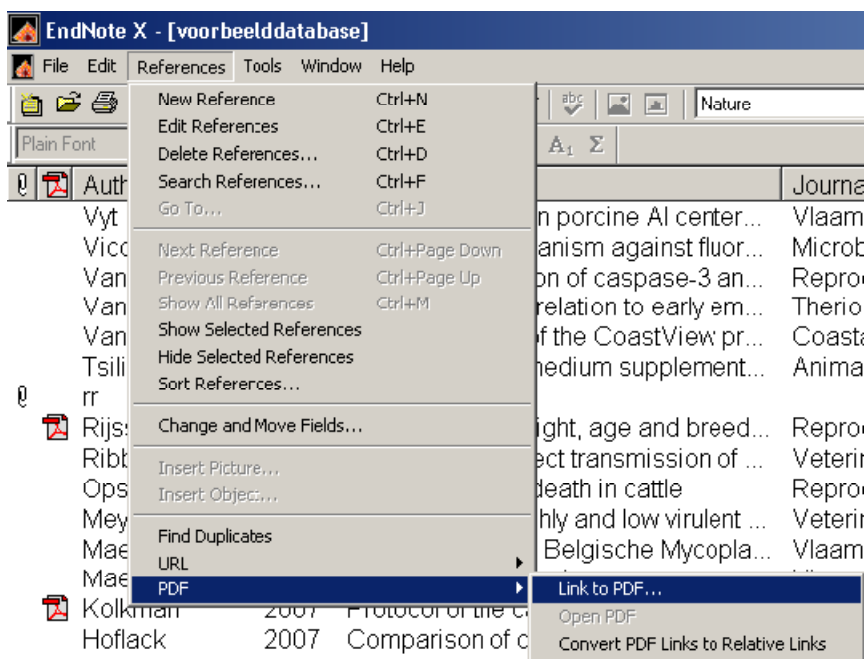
EndNote X - [voorbeelddatabase]

File Edit References Tools Window Help

Nature

Plain Font

Auth

Journa

New Reference Ctrl+N
Edit References Ctrl+E
Delete References... Ctrl+D
Search References... Ctrl+F
Go To... Ctrl+J

Next Reference Ctrl+Page Down
Previous Reference Ctrl+Page Up
Show All References Ctrl+M
Show Selected References
Hide Selected References
Sort References...

Change and Move Fields...

Insert Picture...
Insert Object...

Find Duplicates
URL
PDF

Link to PDF...
Open PDF
Convert PDF Links to Relative Links

Vyt n porcine AI center... Vlaam
Vicc anism against fluor... Microb
Van on of caspase-3 an... Reproc
Van relation to early em... Therio
Van f the CoastView pr... Coasta
Tsili nedium supplement... Anima
rr
Rijs ight, age and breed... Reproc
Ribb ect transmission of ... Veterin
Ops death in cattle Reproc
Mey hly and low virulent ... Veterin
Mae Belgische Mycopla... Vlaam
Mae
Kolkman 2007 Protocol of the c
Hoflack 2007 Comparison of c